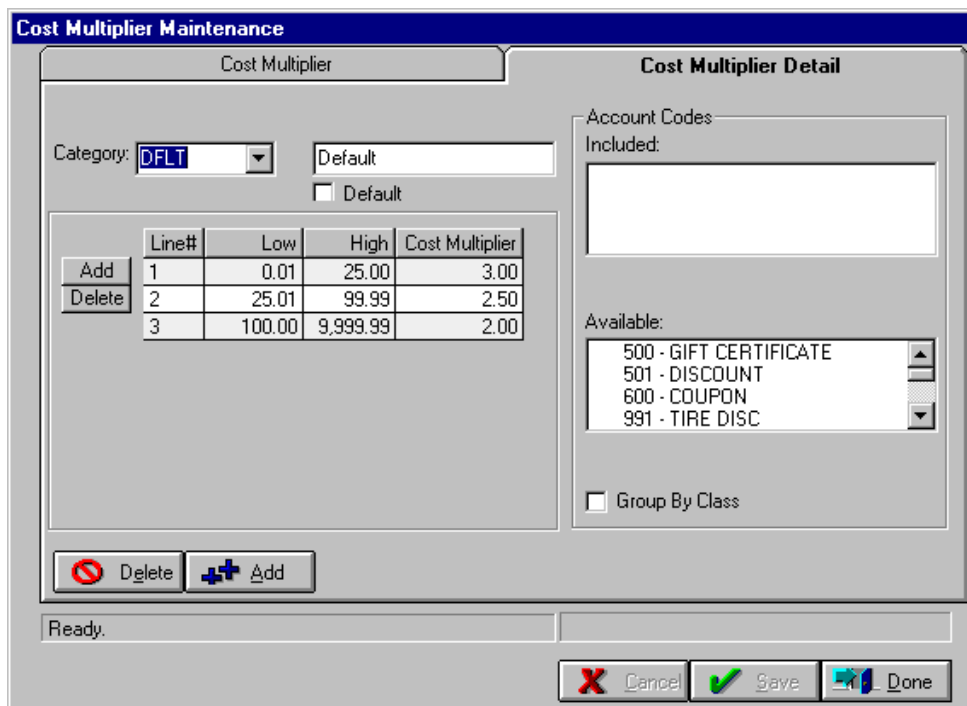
Cost Multiplier Maintenance

Cost Multiplier

Cost Multiplier Detail

Category: DFLT

Default

Default

| Line# | Low | High | Cost Multiplier |
|---|---|---|---|
| 1 | 0.01 | 25.00 | 3.00 |
| 2 | 25.01 | 99.99 | 2.50 |
| 3 | 100.00 | 9,999.99 | 2.00 |

Add

Delete

Account Codes

Included:

Available:

500 - GIFT CERTIFICATE
501 - DISCOUNT
600 - COUPON
991 - TIRE DISC

Group By Class

Delete

Add

Ready.

Cancel

Save

Done